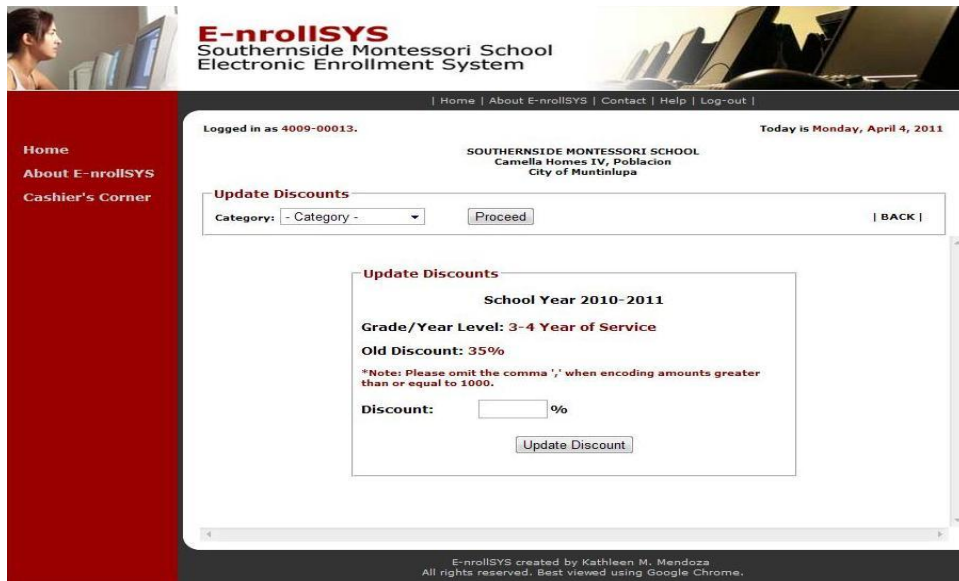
E-nrollSYS
Southernside Montessori School
Electronic Enrollment System

| Home | About E-nrollSYS | Contact | Help | Log-out |

Home
About E-nrollSYS
Cashier's Corner

Logged in as 4009-00013.

Today is Monday, April 4, 2011

SOUTHERNSIDE MONTESSORI SCHOOL
Camella Homes IV, Poblacion
City of Muntinlupa

Update Discounts
Category: - Category -
Proceed
| BACK |

Update Discounts
School Year 2010-2011
Grade/Year Level: 3-4 Year of Service
Old Discount: 35%
*Note: Please omit the comma ',' when encoding amounts greater than or equal to 1000.
Discount: %
Update Discount

E-nrollSYS created by Kathleen M. Mendoza
All rights reserved. Best viewed using Google Chrome.